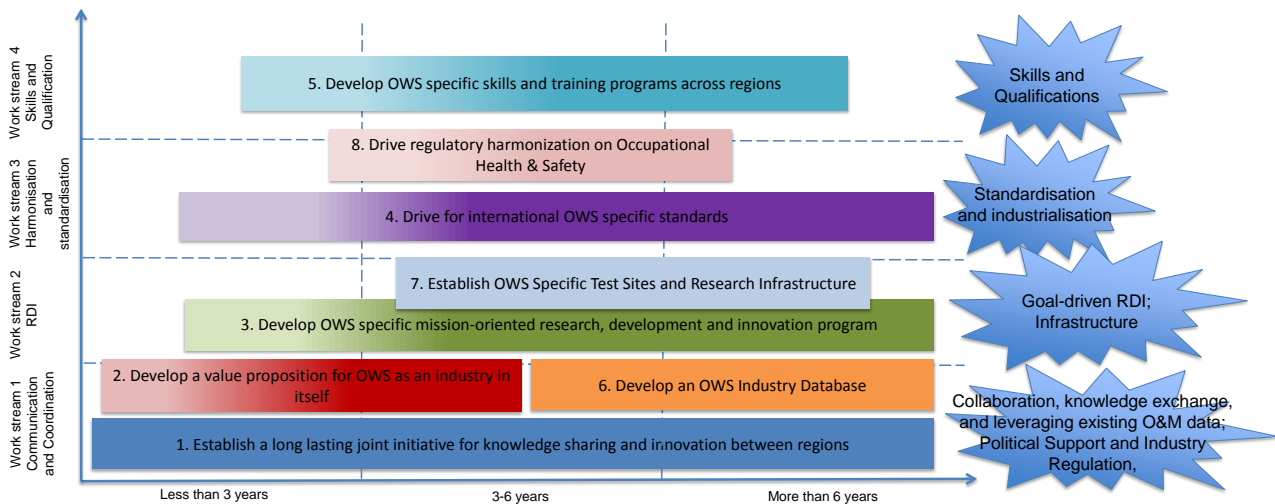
Work stream 4 Skills and Qualification

5. Develop OWS specific skills and training programs across regions

Skills and Qualifications

Work stream 3 Harmonisation and standardisation

8. Drive regulatory harmonization on Occupational Health & Safety

4. Drive for international OWS specific standards

Standardisation and industrialisation

Work stream 2 RDI

7. Establish OWS Specific Test Sites and Research Infrastructure

3. Develop OWS specific mission-oriented research, development and innovation program

Goal-driven RDI; Infrastructure

Work stream 1 Communication and Coordination

2. Develop a value proposition for OWS as an industry in itself

6. Develop an OWS Industry Database

1. Establish a long lasting joint initiative for knowledge sharing and innovation between regions

Collaboration, knowledge exchange, and leveraging existing O&M data; Political Support and Industry Regulation,

Less than 3 years

3-6 years

More than 6 years